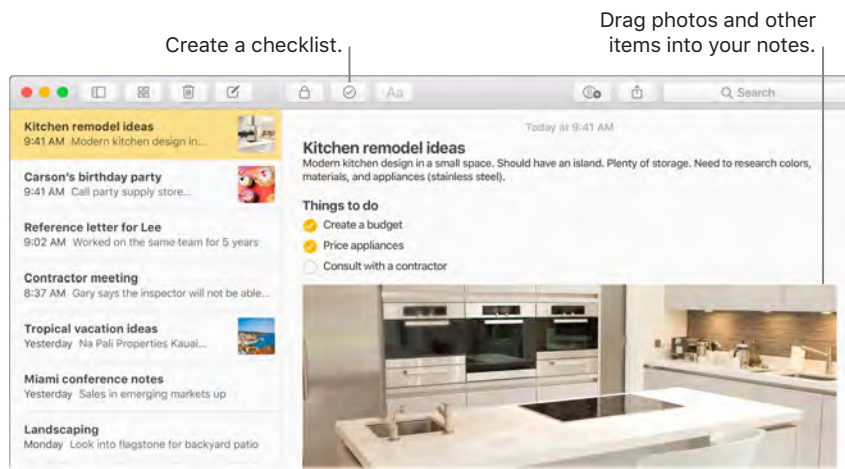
Create a checklist.

Drag photos and other items into your notes.

Aa

Search

Kitchen remodel ideas
9:41 AM Modern kitchen design in...

Carson's birthday party
9:41 AM Call party supply store...

Reference letter for Lee
9:02 AM Worked on the same team for 5 years

Contractor meeting
8:37 AM Gary says the inspector will not be able...

Tropical vacation ideas
Yesterday Na Pali Properties Kauai...

Miami conference notes
Yesterday Sales in emerging markets up

Landscaping
Monday Look into flagstone for backyard patio

Today at 9:41 AM

Kitchen remodel ideas

Modern kitchen design in a small space. Should have an island. Plenty of storage. Need to research colors, materials, and appliances (stainless steel).

Things to do

Create a budget

Price appliances

Consult with a contractor